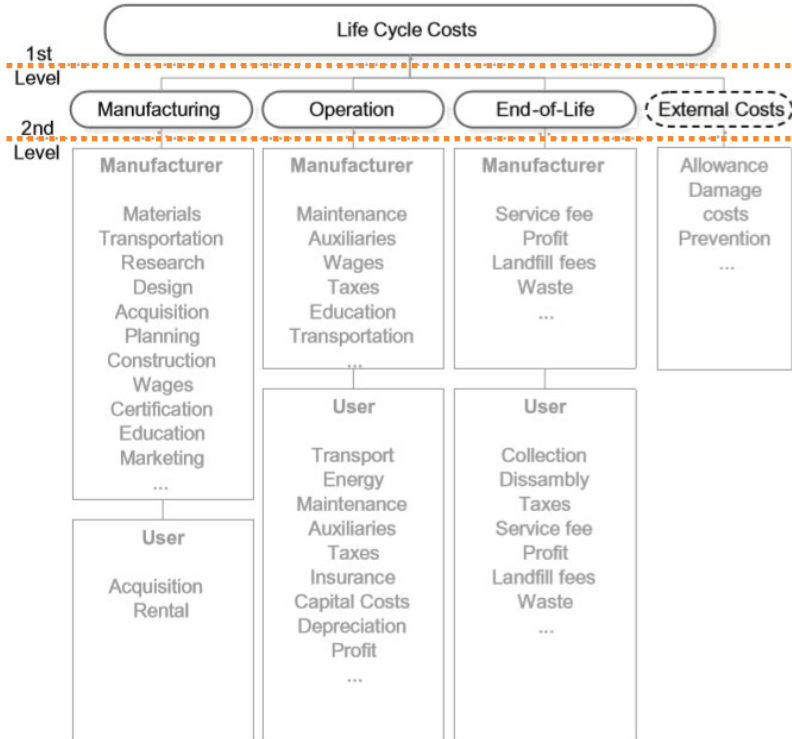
Life Cycle Costs

1st Level

Manufacturing

Operation

End-of-Life

External Costs

2nd Level

Manufacturer

Materials
Transportation
Research
Design
Acquisition
Planning
Construction
Wages
Certification
Education
Marketing
...

User

Acquisition
Rental

Manufacturer

Maintenance
Auxiliaries
Wages
Taxes
Education
Transportation
...

User

Transport
Energy
Maintenance
Auxiliaries
Taxes
Insurance
Capital Costs
Depreciation
Profit
...

Manufacturer

Service fee
Profit
Landfill fees
Waste
...

User

Collection
Dissambly
Taxes
Service fee
Profit
Landfill fees
Waste
...

Allowance
Damage costs
Prevention
...